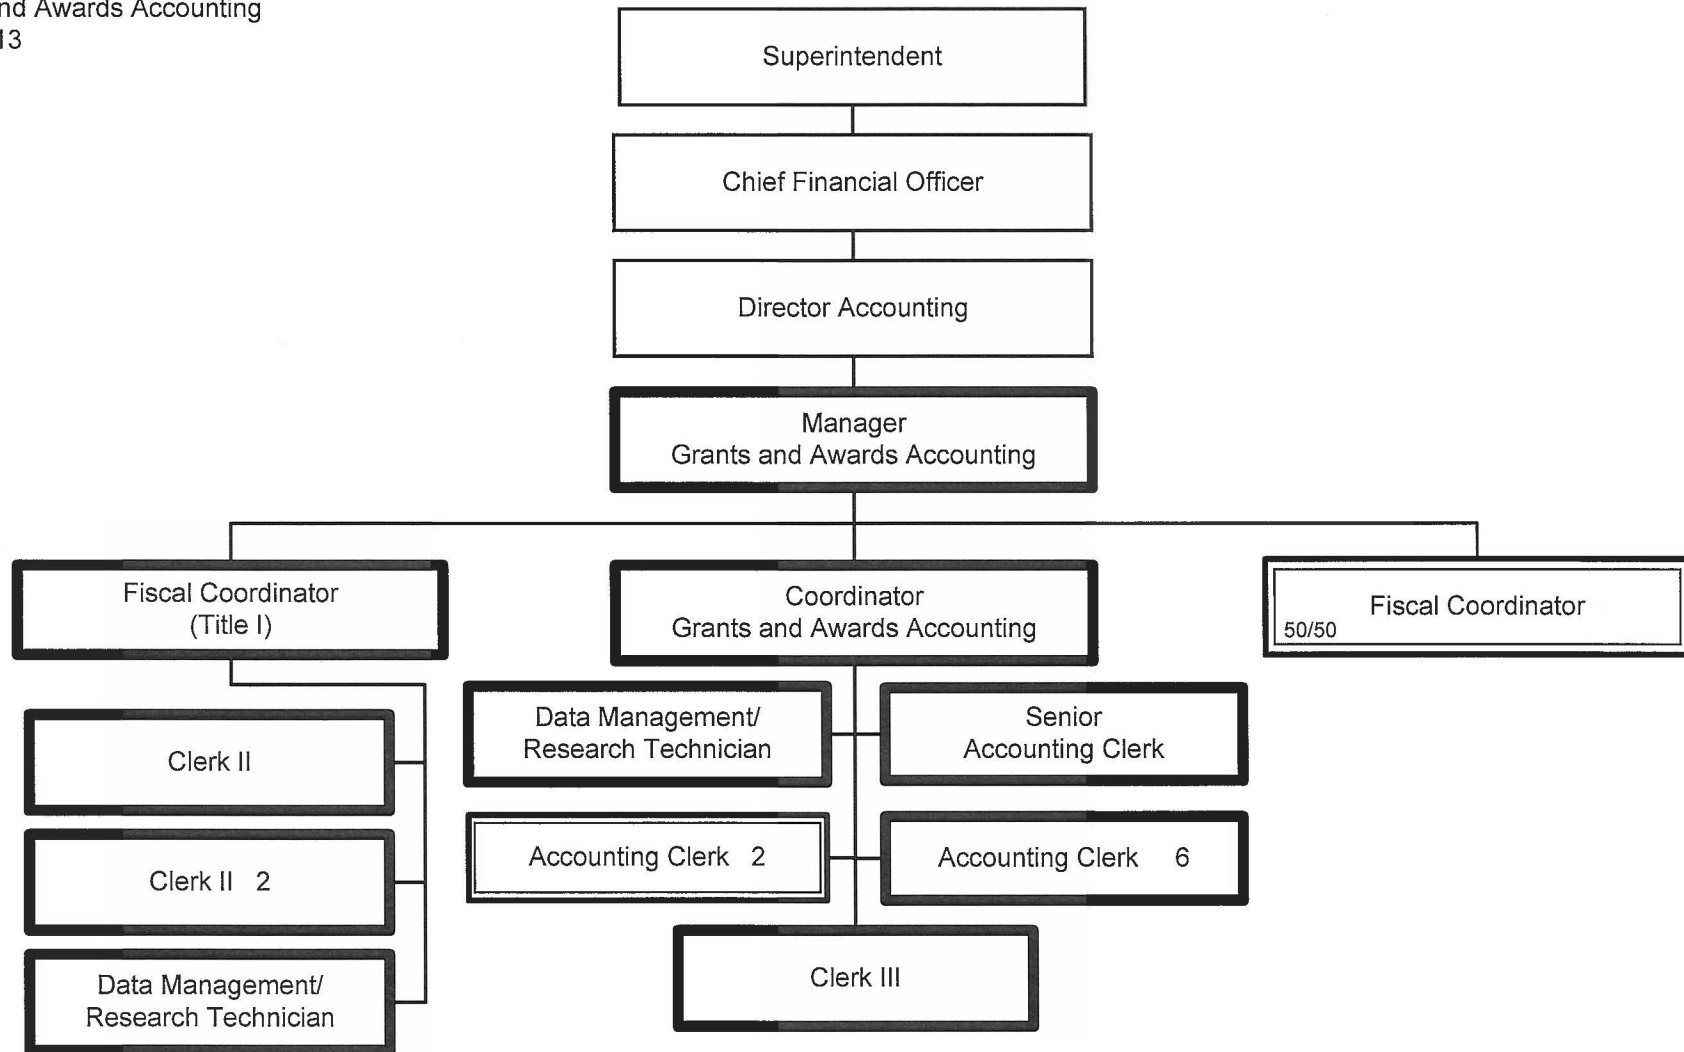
nd Awards Accounting
13

Superintendent

Chief Financial Officer

Director Accounting

Manager
Grants and Awards Accounting

Fiscal Coordinator
(Title I)

Coordinator
Grants and Awards Accounting

Fiscal Coordinator
50/50

Clerk II

Clerk II 2

Data Management/
Research Technician

Data Management/
Research Technician

Senior
Accounting Clerk

Accounting Clerk 2

Accounting Clerk 6

Clerk III